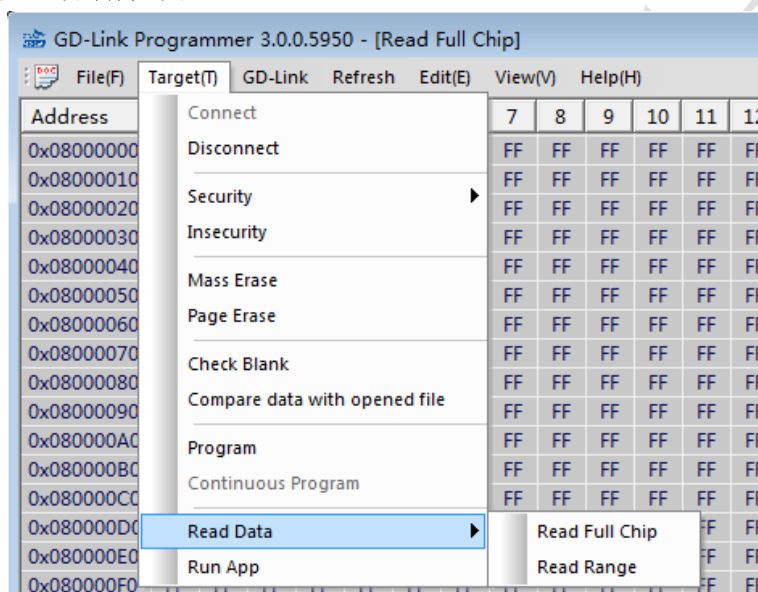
GD-Link Programmer 3.0.0.5950 - [Read Full Chip]

File(F) Target(T) GD-Link Refresh Edit(E) View(V) Help(H)

Connect
Disconnect
Security
Insecurity
Mass Erase
Page Erase
Check Blank
Compare data with opened file
Program
Continuous Program
Read Data
Run App

Read Full Chip
Read Range

| Address | 7 | 8 | 9 | 10 | 11 | 12 |
|---|---|---|---|---|---|---|
| 0x08000000 | FF | FF | FF | FF | FF | FF |
| 0x08000010 | FF | FF | FF | FF | FF | FF |
| 0x08000020 | FF | FF | FF | FF | FF | FF |
| 0x08000030 | FF | FF | FF | FF | FF | FF |
| 0x08000040 | FF | FF | FF | FF | FF | FF |
| 0x08000050 | FF | FF | FF | FF | FF | FF |
| 0x08000060 | FF | FF | FF | FF | FF | FF |
| 0x08000070 | FF | FF | FF | FF | FF | FF |
| 0x08000080 | FF | FF | FF | FF | FF | FF |
| 0x08000090 | FF | FF | FF | FF | FF | FF |
| 0x080000A0 | FF | FF | FF | FF | FF | FF |
| 0x080000B0 | FF | FF | FF | FF | FF | FF |
| 0x080000C0 | FF | FF | FF | FF | FF | FF |
| 0x080000D0 | | | | | FF | FF |
| 0x080000E0 | | | | | FF | FF |
| 0x080000F0 | | | | | FF | FF |